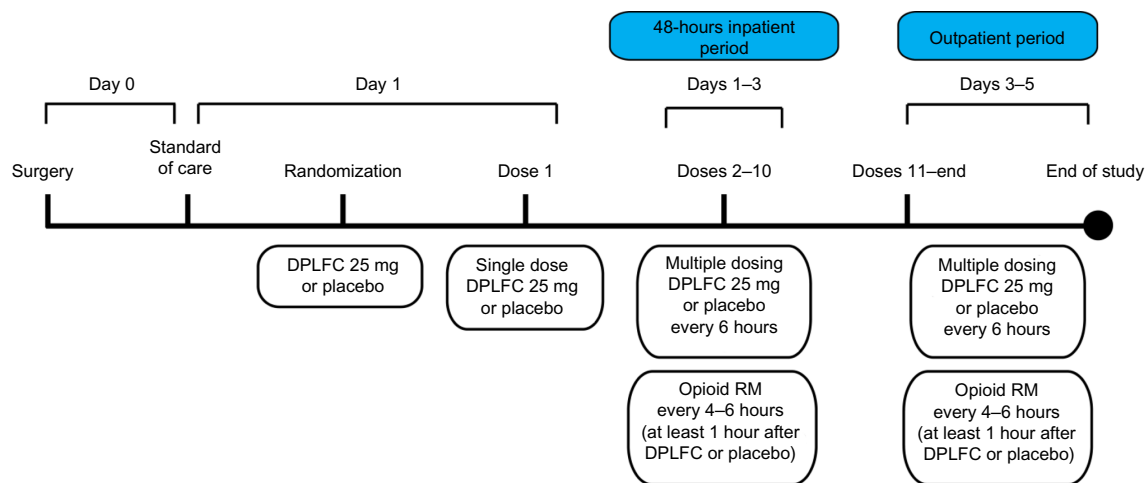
48-hours inpatient period

Outpatient period

Day 0

Day 1

Days 1–3

Days 3–5

Surgery

Standard of care

Randomization

Dose 1

Doses 2–10

Doses 11–end

End of study

DPLFC 25 mg or placebo

Single dose DPLFC 25 mg or placebo

Multiple dosing DPLFC 25 mg or placebo every 6 hours

Opioid RM every 4–6 hours (at least 1 hour after DPLFC or placebo)

Multiple dosing DPLFC 25 mg or placebo every 6 hours

Opioid RM every 4–6 hours (at least 1 hour after DPLFC or placebo)